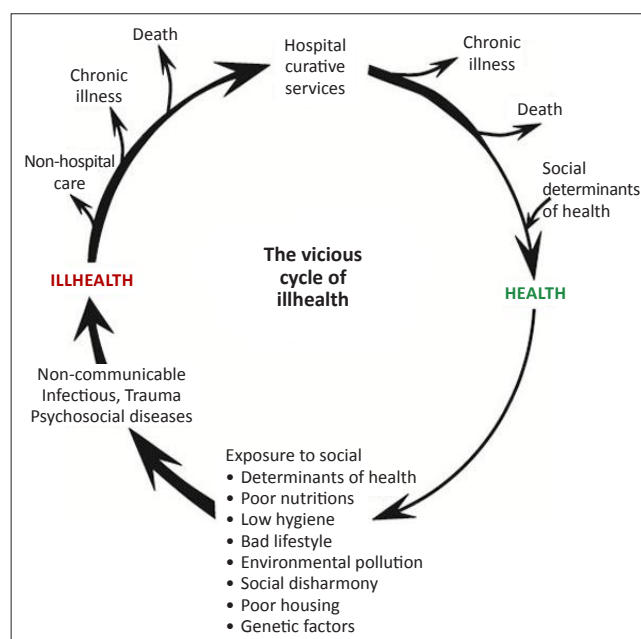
Death

Chronic illness

Non-hospital care

Hospital curative services

Chronic illness

Death

Social determinants of health

The vicious cycle of illhealth

ILLHEALTH

HEALTH

Non-communicable Infectious, Trauma Psychosocial diseases

Exposure to social
• Determinants of health
• Poor nutritions
• Low hygiene
• Bad lifestyle
• Environmental pollution
• Social disharmony
• Poor housing
• Genetic factors